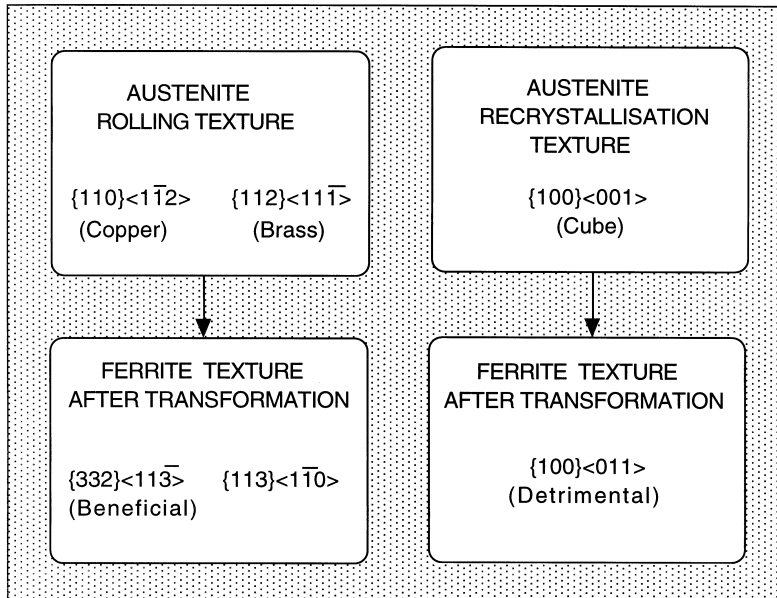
AUSTENITE ROLLING TEXTURE

$\{110\}<1\bar{1}2>$ (Copper)

$\{112\}<11\bar{1}>$ (Brass)

AUSTENITE RECRYSTALLISATION TEXTURE

$\{100\}<001>$ (Cube)

FERRITE TEXTURE AFTER TRANSFORMATION

$\{332\}<11\bar{3}>$ (Beneficial)

$\{113\}<1\bar{1}0>$

FERRITE TEXTURE AFTER TRANSFORMATION

$\{100\}<011>$ (Detrimental)